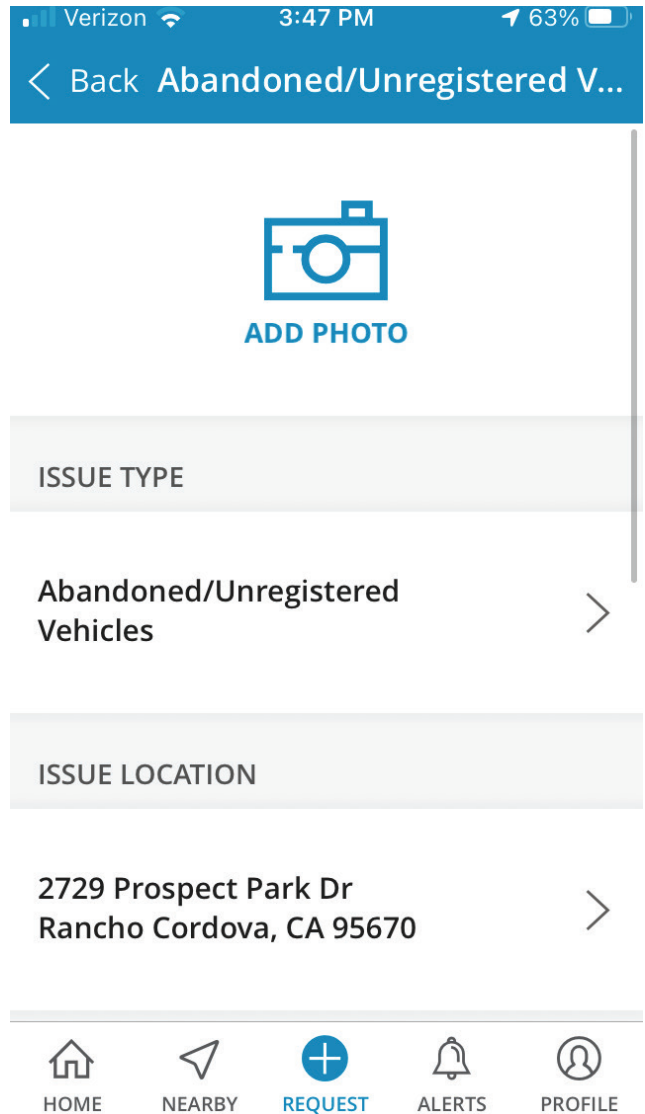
Verizon 3:47 PM 63%

Back Abandoned/Unregistered V...

ADD PHOTO

ISSUE TYPE

Abandoned/Unregistered Vehicles

ISSUE LOCATION

2729 Prospect Park Dr
Rancho Cordova, CA 95670

HOME NEARBY REQUEST ALERTS PROFILE